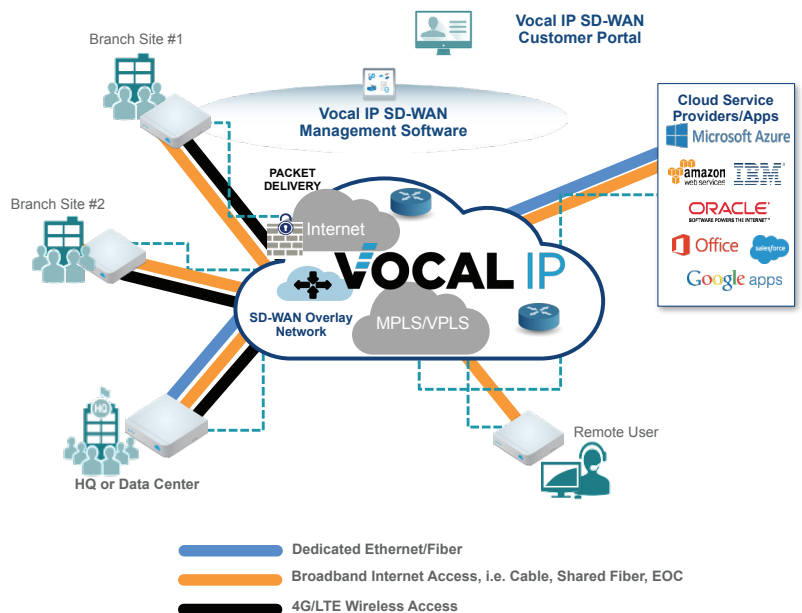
Vocal IP SD-WAN Customer Portal

Branch Site #1

Vocal IP SD-WAN Management Software

Cloud Service Providers/Apps

Microsoft Azure

amazon web services

IBM

ORACLE
SOFTWARE POWERS THE INTERNET

Office

salesforce

Google apps

PACKET DELIVERY

Branch Site #2

Internet

VOCAL IP

SD-WAN Overlay Network

MPLS/VPLS

HQ

Remote User

HQ or Data Center

Dedicated Ethernet/Fiber

Broadband Internet Access, i.e. Cable, Shared Fiber, EOC

4G/LTE Wireless Access